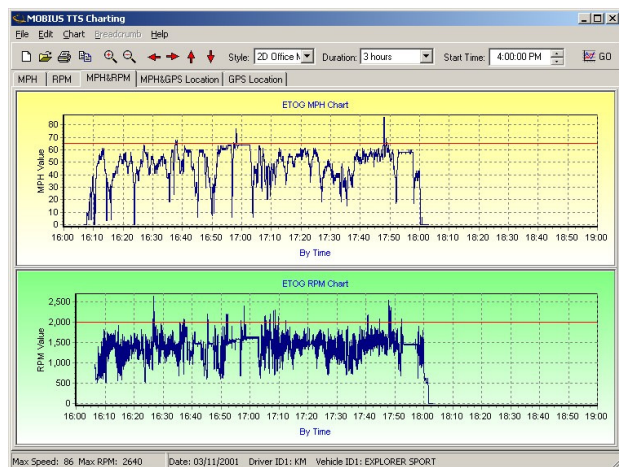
MOBIUS TTS Charting

File Edit Chart Breadcrumb Help

Style: 2D Office N Duration: 3 hours Start Time: 4:00:00 PM GO

MPH RPM MPH&RPM MPH&GPS Location GPS Location

ETOG MPH Chart

MPH Value

80
70
60
50
40
30
20
10
0

16:00 16:10 16:20 16:30 16:40 16:50 17:00 17:10 17:20 17:30 17:40 17:50 18:00 18:10 18:20 18:30 18:40 18:50 19:00

By Time

ETOG RPM Chart

RPM Value

2,500
2,000
1,500
1,000
500
0

16:00 16:10 16:20 16:30 16:40 16:50 17:00 17:10 17:20 17:30 17:40 17:50 18:00 18:10 18:20 18:30 18:40 18:50 19:00

By Time

Max Speed: 86 Max RPM: 2640 Date: 03/11/2001 Driver ID1: KM Vehicle ID1: EXPLORER SPORT